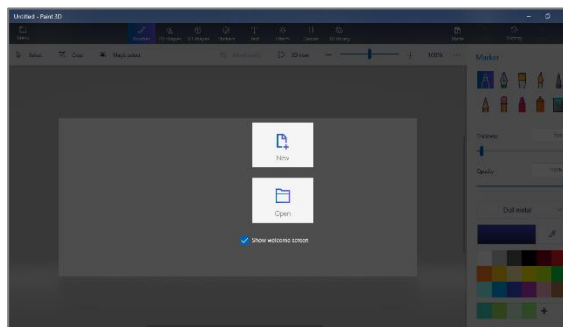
Untitled - Paint 3D

Menu

Brushes 2D shapes 3D shapes Stickers Text Effects Canvas 3D library

Paste

History

Select Crop Magic select

3D view

100%

Marker

Thickness

Opacity

Dull metal

New

Open

Show welcome screen